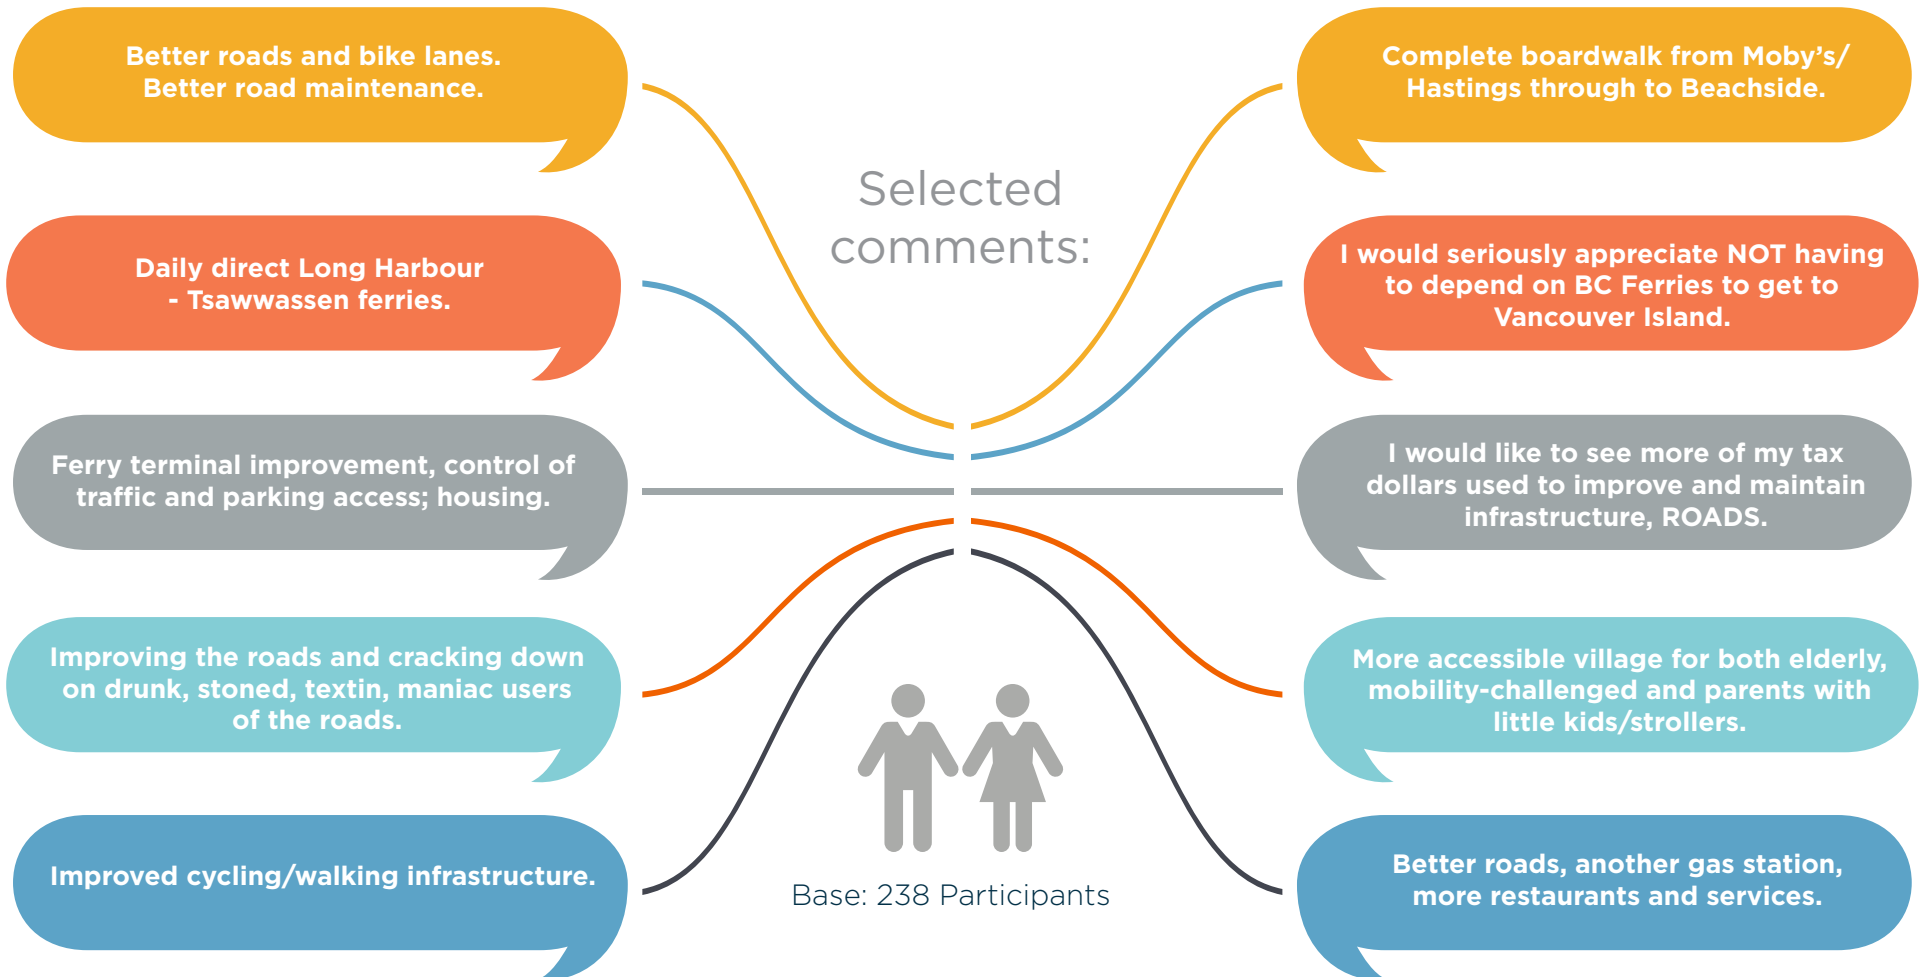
Better roads and bike lanes. Better road maintenance.

Daily direct Long Harbour - Tsawwassen ferries.

Ferry terminal improvement, control of traffic and parking access; housing.

Improving the roads and cracking down on drunk, stoned, textin, maniac users of the roads.

Improved cycling/walking infrastructure.

Selected comments:

Base: 238 Participants

Complete boardwalk from Moby's/ Hastings through to Beachside.

I would seriously appreciate NOT having to depend on BC Ferries to get to Vancouver Island.

I would like to see more of my tax dollars used to improve and maintain infrastructure, ROADS.

More accessible village for both elderly, mobility-challenged and parents with little kids/strollers.

Better roads, another gas station, more restaurants and services.